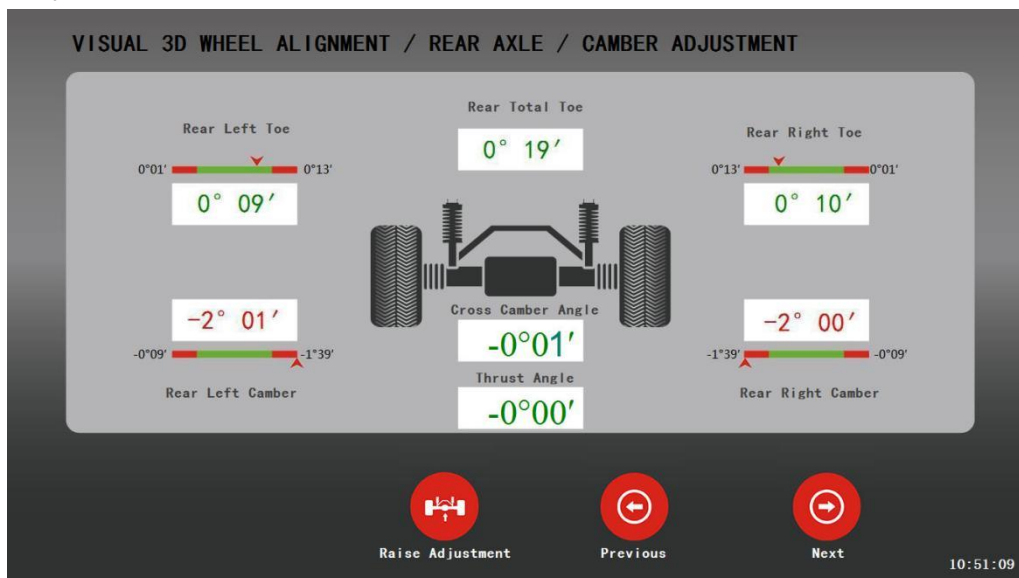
VISUAL 3D WHEEL ALIGNMENT / REAR AXLE / CAMBER ADJUSTMENT

Rear Left Toe

0°01' 0°13'

0° 09′

Rear Total Toe

0° 19′

Rear Right Toe

0°13' 0°01'

0° 10′

−2° 01′

-0°09' -1°39'

Rear Left Camber

Cross Camber Angle

-0°01′

Thrust Angle

-0°00′

−2° 00′

-1°39' -0°09'

Rear Right Camber

Raise Adjustment

Previous

Next

10:51:09